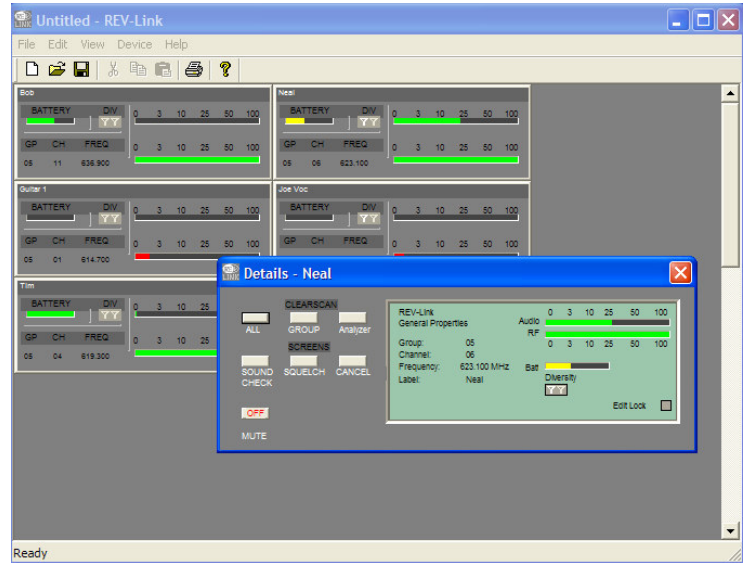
Untitled - REV-Link

File Edit View Device Help

Bob
BATTERY DIV
0 3 10 25 50 100
GP CH FREQ
05 11 636.900
0 3 10 25 50 100

Neal
BATTERY DIV
0 3 10 25 50 100
GP CH FREQ
05 06 623.100
0 3 10 25 50 100

Guitar 1
BATTERY DIV
0 3 10 25 50 100
GP CH FREQ
05 01 614.700
0 3 10 25 50 100

Joe Voc
BATTERY DIV
0 3 10 25 50 100
GP CH FREQ
0 3 10 25 50 100

Tim
BATTERY DIV
0 3 10 25 50 100
GP CH FREQ
05 04 619.300
0 3 10 25

Details - Neal

CLEARSCAN
ALL GROUP Analyzer
SCREENS
SOUND CHECK SQUELCH CANCEL
OFF
MUTE

REV-Link
General Properties
Group: 05
Channel: 06
Frequency: 623.100 MHz
Label: Neal
0 3 10 25 50 100
Audio
RF
0 3 10 25 50 100
Batt
Diversity
Edit Lock

Ready